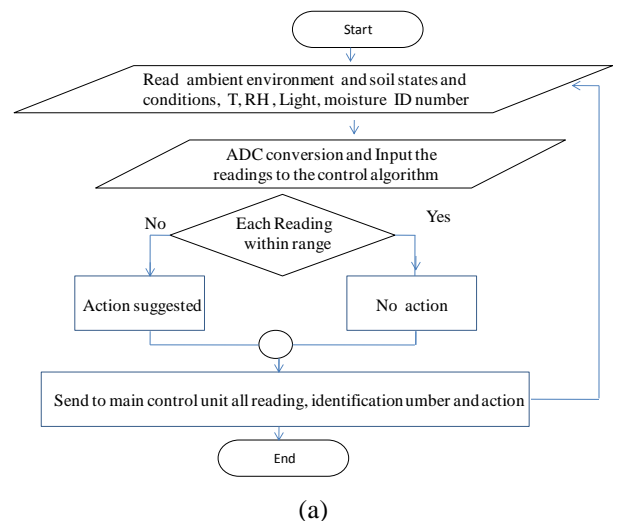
Start

Read ambient environment and soil states and conditions, T, RH, Light, moisture ID number

ADC conversion and Input the readings to the control algorithm

Each Reading within range

No

Yes

Action suggested

No action

Send to main control unit all reading, identification umber and action

End

(a)